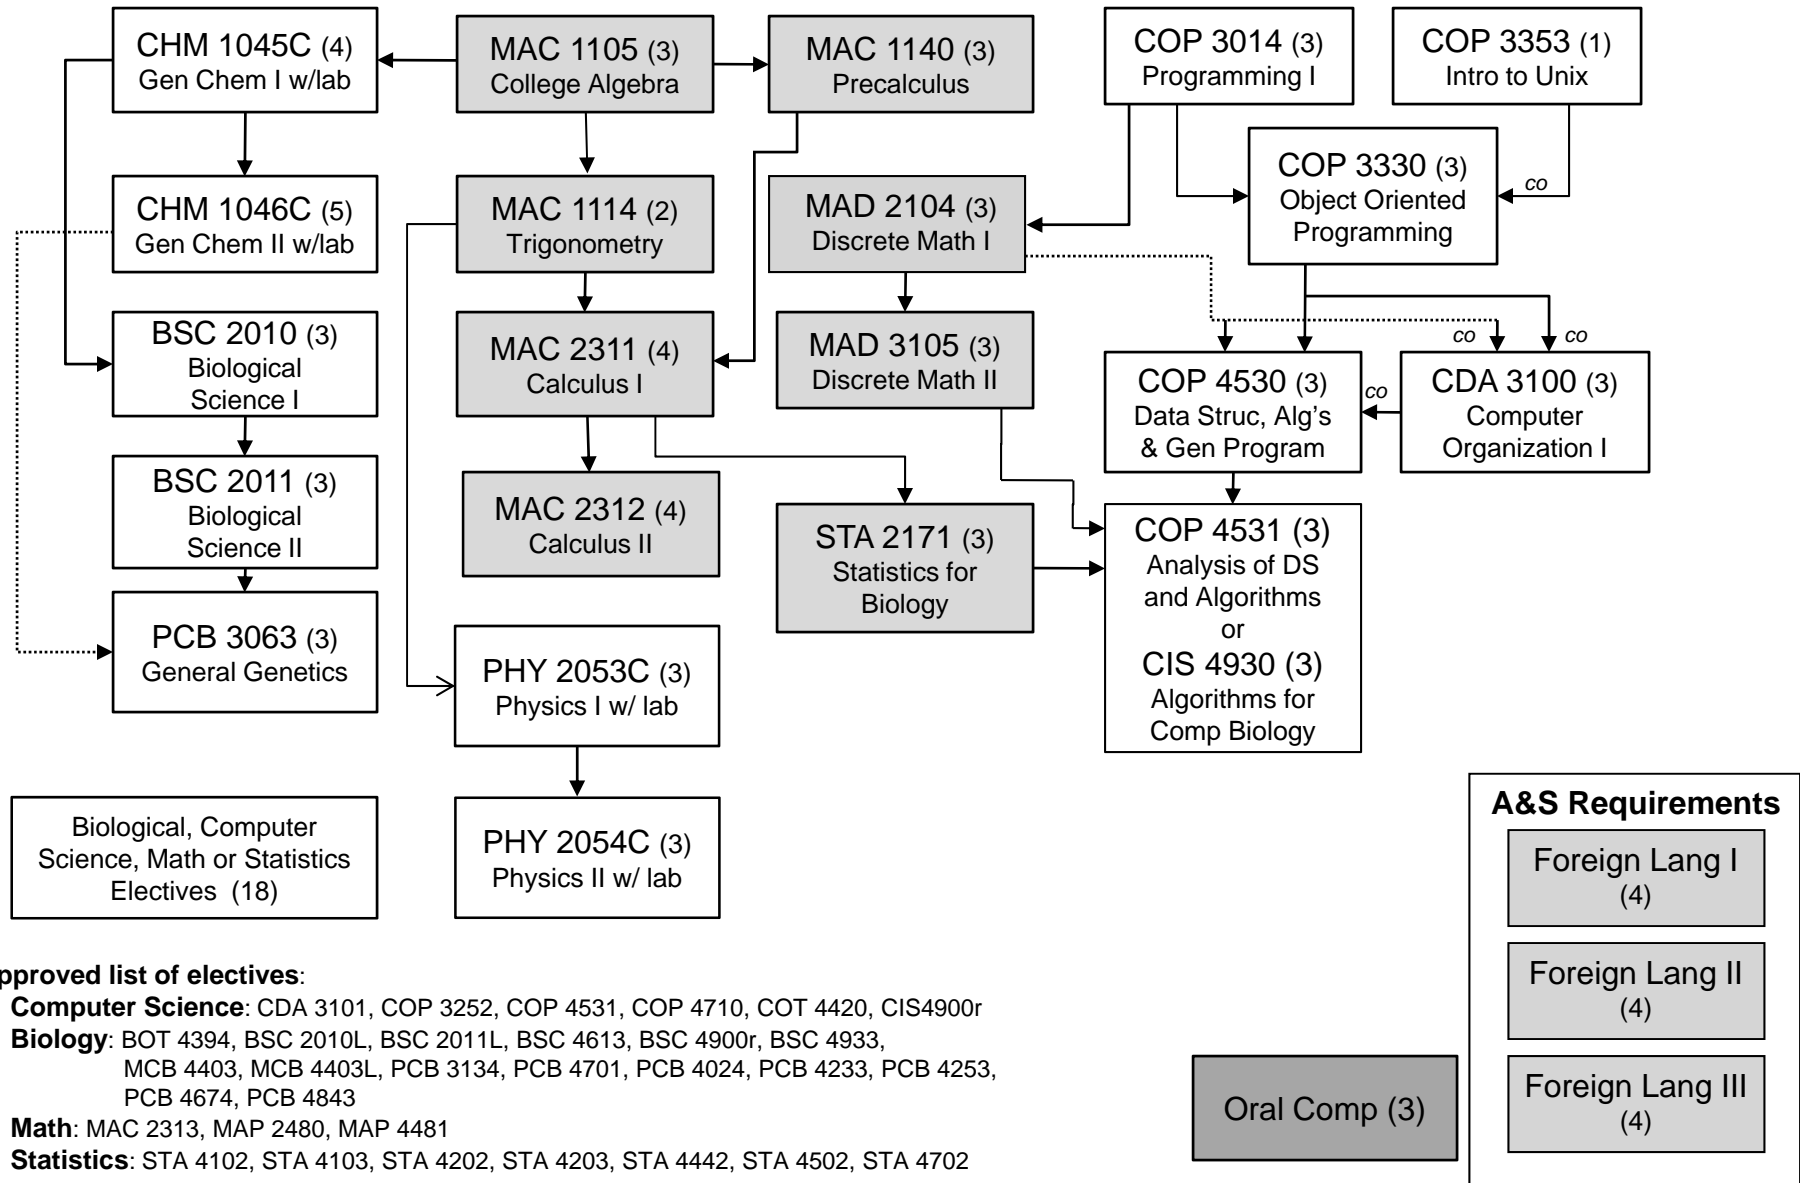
CHM 1045C (4)
Gen Chem I w/lab

MAC 1105 (3)
College Algebra

MAC 1140 (3)
Precalculus

COP 3014 (3)
Programming I

COP 3353 (1)
Intro to Unix

CHM 1046C (5)
Gen Chem II w/lab

MAC 1114 (2)
Trigonometry

MAD 2104 (3)
Discrete Math I

COP 3330 (3)
Object Oriented Programming

co

BSC 2010 (3)
Biological Science I

MAC 2311 (4)
Calculus I

MAD 3105 (3)
Discrete Math II

co

co

COP 4530 (3)
Data Struc, Alg's & Gen Program

co

CDA 3100 (3)
Computer Organization I

BSC 2011 (3)
Biological Science II

MAC 2312 (4)
Calculus II

STA 2171 (3)
Statistics for Biology

COP 4531 (3)
Analysis of DS and Algorithms
or
CIS 4930 (3)
Algorithms for Comp Biology

PCB 3063 (3)
General Genetics

PHY 2053C (3)
Physics I w/ lab

PHY 2054C (3)
Physics II w/ lab

Biological, Computer Science, Math or Statistics Electives (18)

A&S Requirements

Foreign Lang I
(4)

Foreign Lang II
(4)

Foreign Lang III
(4)

Oral Comp (3)

pproved list of electives:
Computer Science: CDA 3101, COP 3252, COP 4531, COP 4710, COT 4420, CIS4900r
Biology: BOT 4394, BSC 2010L, BSC 2011L, BSC 4613, BSC 4900r, BSC 4933, MCB 4403, MCB 4403L, PCB 3134, PCB 4701, PCB 4024, PCB 4233, PCB 4253, PCB 4674, PCB 4843
Math: MAC 2313, MAP 2480, MAP 4481
Statistics: STA 4102, STA 4103, STA 4202, STA 4203, STA 4442, STA 4502, STA 4702